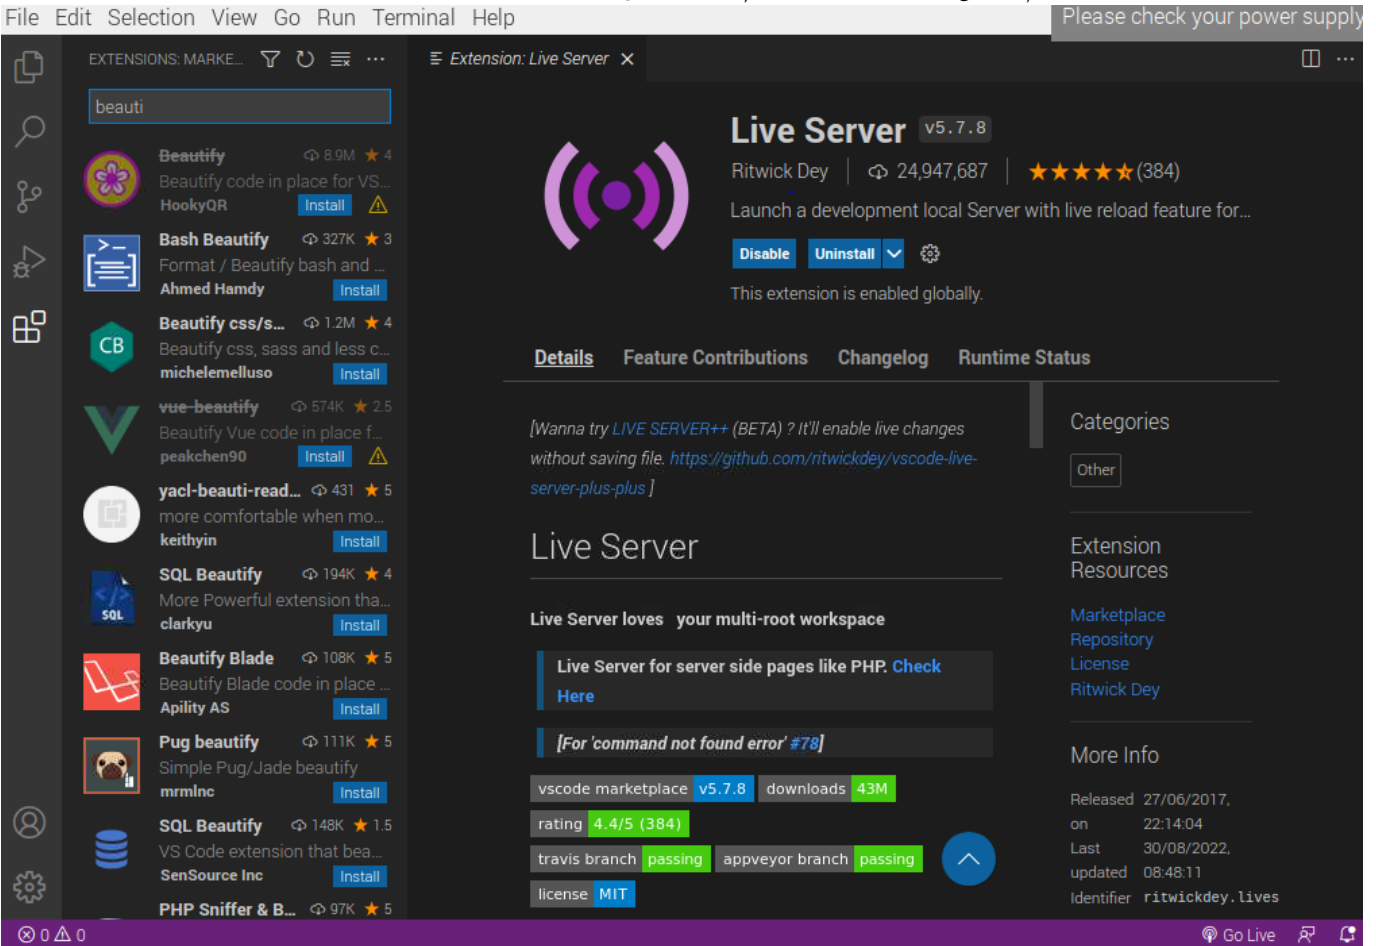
File Edit Selection View Go Run Terminal Help

Please check your power supply

EXTENSIONS: MARKE...

beauti

Beautify 8.9M ★ 4
Beautify code in place for VS...
HookyQR Install

Bash Beautify 327K ★ 3
Format / Beautify bash and ...
Ahmed Hamdy Install

Beautify css/s... 1.2M ★ 4
Beautify css, sass and less c...
michelemelluso Install

vue-beautify 574K ★ 2.5
Beautify Vue code in place f...
peakchen90 Install

yacl-beauti-read... 431 ★ 5
more comfortable when mo...
keithyin Install

SQL Beautify 194K ★ 4
More Powerful extension tha...
clarkyu Install

Beautify Blade 108K ★ 5
Beautify Blade code in place ...
Apility AS Install

Pug beautify 111K ★ 5
Simple Pug/Jade beautify
mrmlnc Install

SQL Beautify 148K ★ 1.5
VS Code extension that bea...
SenSource Inc Install

PHP Sniffer & B... 97K ★ 5

Extension: Live Server ×

Live Server v5.7.8
Ritwick Dey | 24,947,687 | ★★★★★ (384)
Launch a development local Server with live reload feature for...
Disable Uninstall
This extension is enabled globally.

Details Feature Contributions Changelog Runtime Status

[Wanna try LIVE SERVER++ (BETA) ? It'll enable live changes without saving file. https://github.com/ritwickdey/vscode-live-server-plus-plus ]

Live Server

Live Server loves your multi-root workspace

Live Server for server side pages like PHP. Check Here

[For 'command not found error' #78]

vscode marketplace v5.7.8 downloads 43M
rating 4.4/5 (384)
travis branch passing appveyor branch passing
license MIT

Categories
Other

Extension Resources
Marketplace
Repository
License
Ritwick Dey

More Info
Released on 27/06/2017, 22:14:04
Last updated 30/08/2022, 08:48:11
Identifier ritwickdey.lives

0 0
Go Live